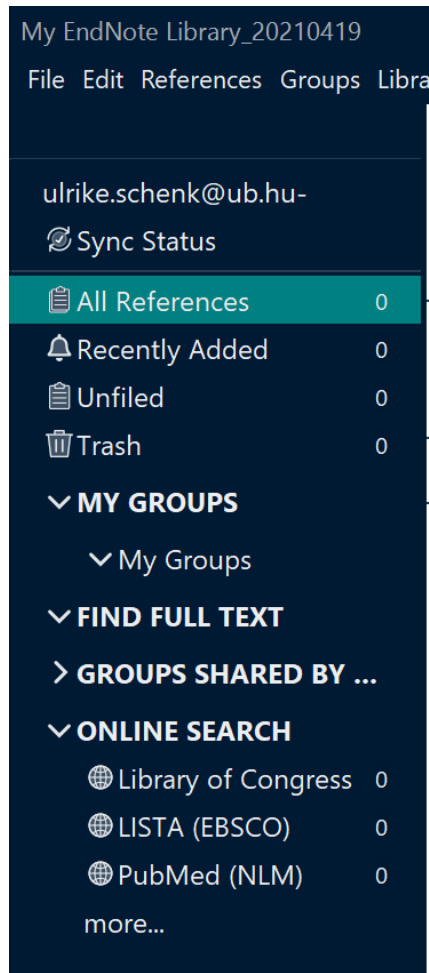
My EndNote Library_20210419

File Edit References Groups Libra

ulrike.schenk@ub.hu-

Sync Status

All References 0

Recently Added 0

Unfiled 0

Trash 0

MY GROUPS

My Groups

FIND FULL TEXT

GROUPS SHARED BY ...

ONLINE SEARCH

Library of Congress 0

LISTA (EBSCO) 0

PubMed (NLM) 0

more...